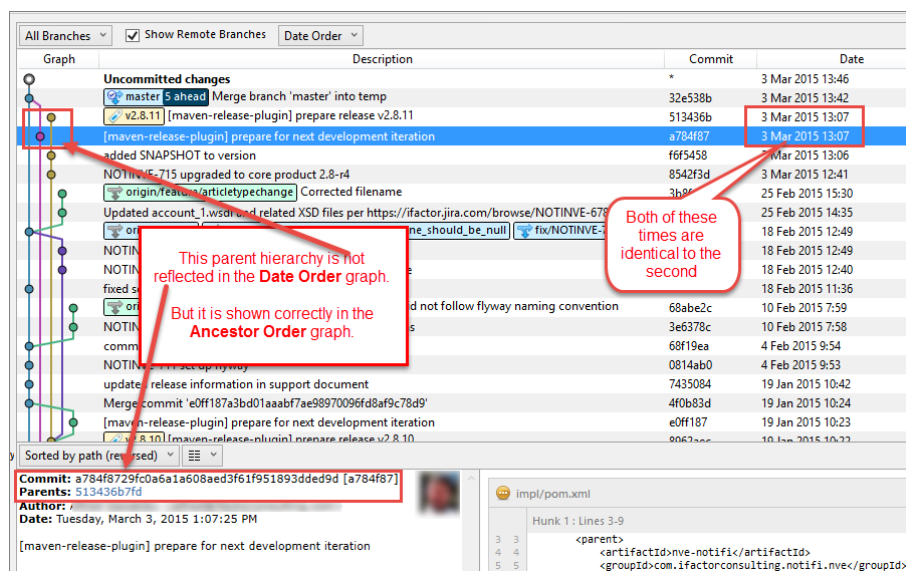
All Branches ⌄ ☑ Show Remote Branches Date Order ⌄

| Graph | Description | Commit | Date |
|---|---|---|---|
| | Uncommitted changes | * | 3 Mar 2015 13:46 |
| | master 5 ahead Merge branch 'master' into temp | 32e538b | 3 Mar 2015 13:42 |
| | v2.8.11 [maven-release-plugin] prepare release v2.8.11 | 513436b | 3 Mar 2015 13:07 |
| | [maven-release-plugin] prepare for next development iteration | a784f87 | 3 Mar 2015 13:07 |
| | added SNAPSHOT to version | f6f5458 | 3 Mar 2015 13:06 |
| | NOTINVE-715 upgraded to core product 2.8-r4 | 8542f3d | 3 Mar 2015 12:41 |
| | origin/feature/articletypechange Corrected filename | 3b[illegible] | 25 Feb 2015 15:30 |
| | Updated account_1.wsdl and related XSD files per https://ifactor.jira.com/browse/NOTINVE-678 | | 25 Feb 2015 14:35 |
| | ori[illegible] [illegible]ne_should_be_null fix/NOTINVE-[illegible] | | 18 Feb 2015 12:49 |
| | NOTIN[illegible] | | 18 Feb 2015 12:49 |
| | NOTIN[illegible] e | | 18 Feb 2015 12:40 |
| | fixed s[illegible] | | 18 Feb 2015 11:36 |
| | ori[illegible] d not follow flyway naming convention | 68abe2c | 10 Feb 2015 7:59 |
| | NOTIN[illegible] s | 3e6378c | 10 Feb 2015 7:58 |
| | comm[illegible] | 68f19ea | 4 Feb 2015 9:54 |
| | NOTINVE-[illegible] set up flyway | 0814ab0 | 4 Feb 2015 9:53 |
| | updated release information in support document | 7435084 | 19 Jan 2015 10:42 |
| | Merge commit 'e0ff187a3bd01aaabf7ae98970096fd8af9c78d9' | 4f0b83d | 19 Jan 2015 10:24 |
| | [maven-release-plugin] prepare for next development iteration | e0ff187 | 19 Jan 2015 10:23 |
| | v2.8.10 [maven-release-plugin] prepare release v2.8.10 | 8062aec | 19 Jan 2015 10:22 |

This parent hierarchy is not reflected in the Date Order graph.

But it is shown correctly in the Ancestor Order graph.

Both of these times are identical to the second

Sorted by path (reversed) ⌄

Commit: a784f8729fc0a6a1a608aed3f61f951893dded9d [a784f87]
Parents: 513436b7fd
Author: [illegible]
Date: Tuesday, March 3, 2015 1:07:25 PM

[maven-release-plugin] prepare for next development iteration

impl/pom.xml

Hunk 1 : Lines 3-9

3 3 <parent>
4 4 <artifactId>nve-notifi</artifactId>
5 5 <groupId>com.ifactorconsulting.notifi.nve</groupId>